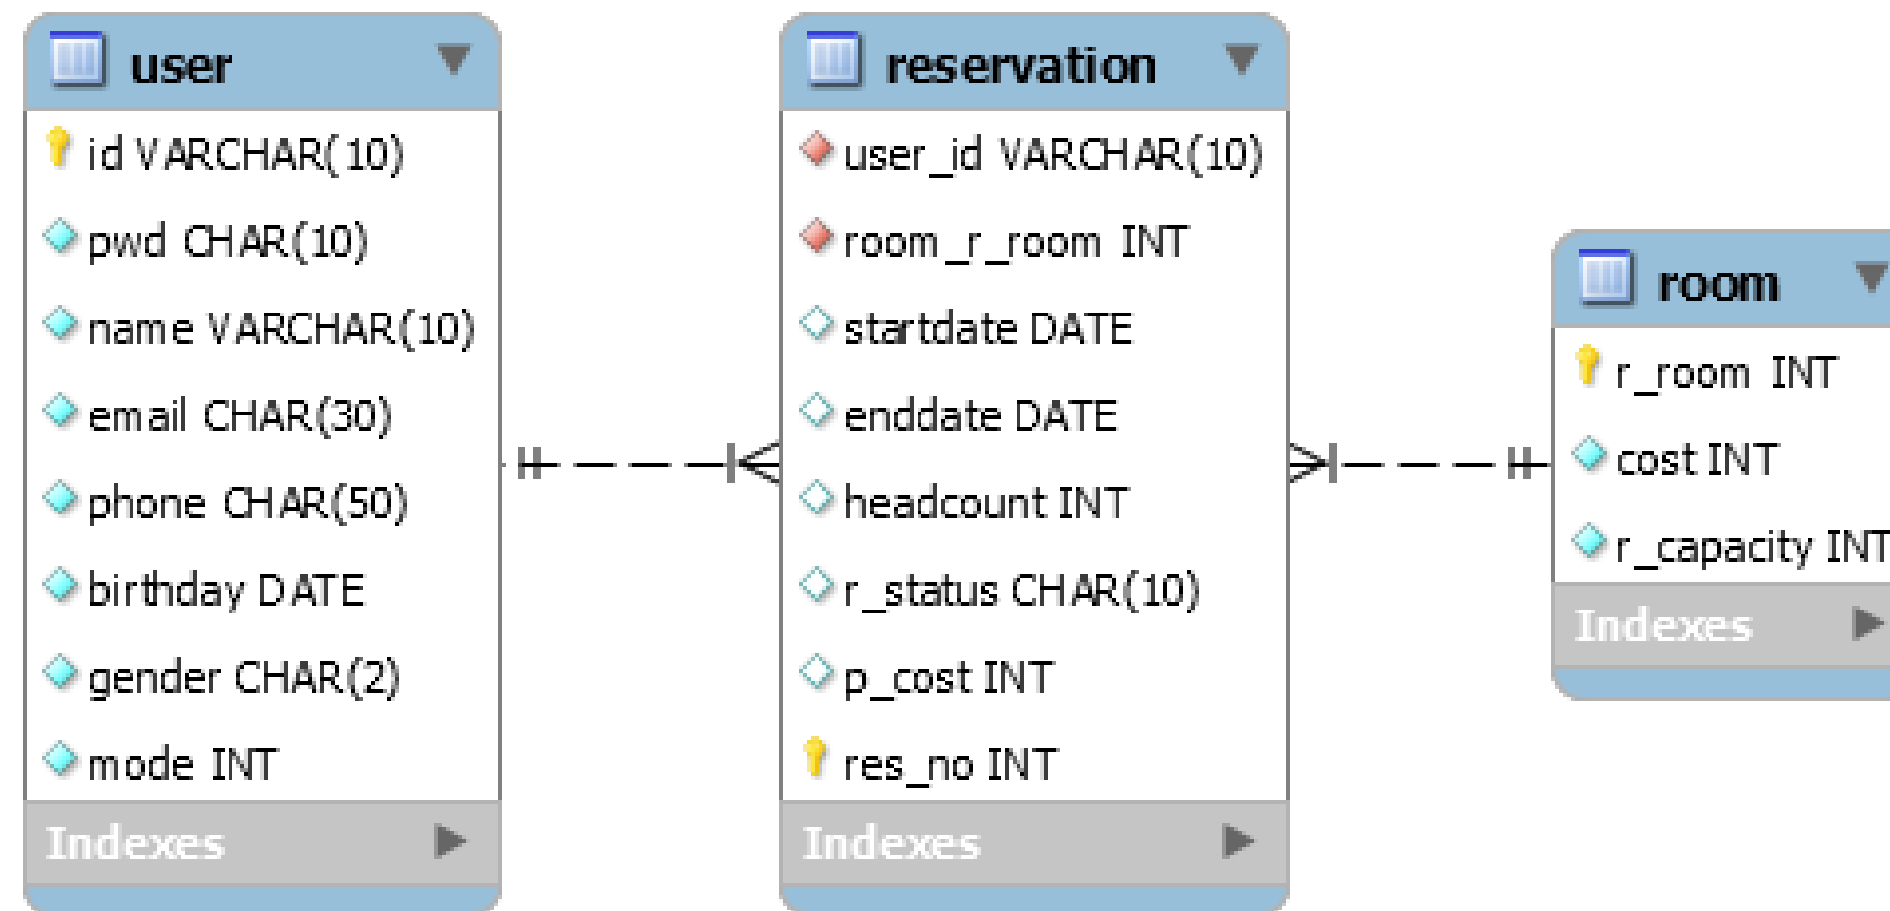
user

id VARCHAR(10)
pwd CHAR(10)
name VARCHAR(10)
email CHAR(30)
phone CHAR(50)
birthday DATE
gender CHAR(2)
mode INT

Indexes

reservation

user_id VARCHAR(10)
room_r_room INT
startdate DATE
enddate DATE
headcount INT
r_status CHAR(10)
p_cost INT
res_no INT

Indexes

room

r_room INT
cost INT
r_capacity INT

Indexes